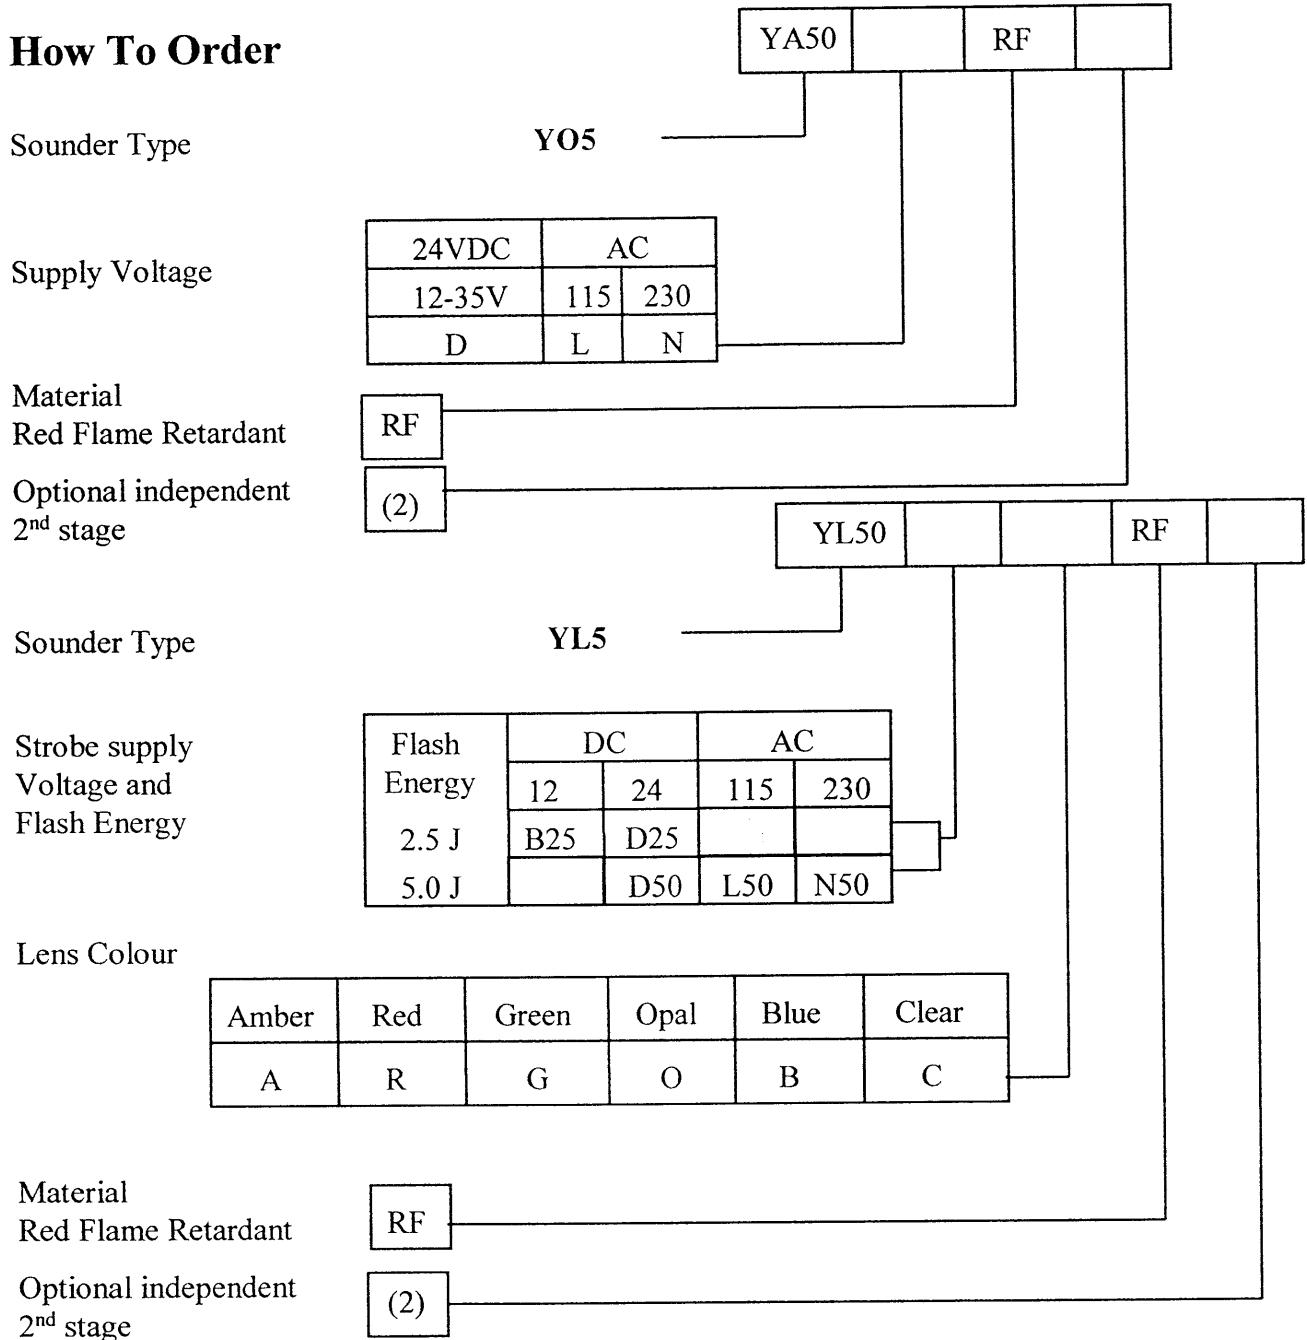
How To Order

| YA50 | | RF | |
|---|---|---|---|

Sounder Type YO5

Supply Voltage

| 24VDC | AC | |
|---|---|---|
| 12-35V | 115 | 230 |
| D | L | N |

Material
Red Flame Retardant

RF

Optional independent
2$^{nd}$ stage

(2)

| YL50 | | | RF | |
|---|---|---|---|---|

Sounder Type YL5

Strobe supply
Voltage and
Flash Energy

| Flash Energy | DC | | AC | |
|---|---|---|---|---|
| | 12 | 24 | 115 | 230 |
| 2.5 J | B25 | D25 | | |
| 5.0 J | | D50 | L50 | N50 |

Lens Colour

| Amber | Red | Green | Opal | Blue | Clear |
|---|---|---|---|---|---|
| A | R | G | O | B | C |

Material
Red Flame Retardant

RF

Optional independent
2$^{nd}$ stage

(2)